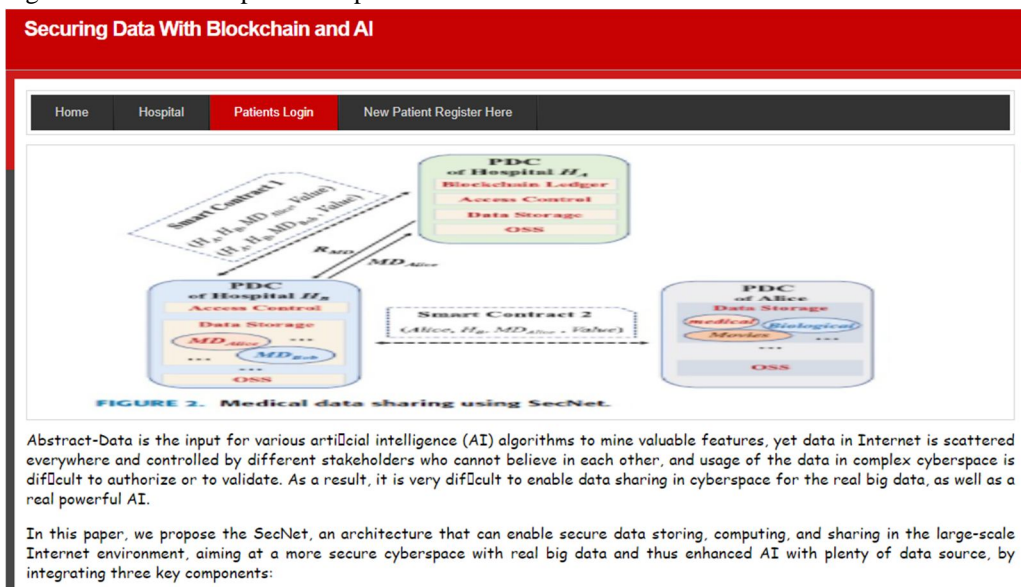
Securing Data With Blockchain and AI

Home Hospital Patients Login New Patient Register Here

PDC of Hospital $H_A$
Blockchain Ledger
Access Control
Data Storage
OSS

Smart Contract 1
$(H_A, H_B, MD_{Alice}, Value)$
$(H_A, H_B, MD_{Bob}, Value)$

$R_{MD}$
$MD_{Alice}$

PDC of Hospital $H_B$
Access Control
Data Storage
$MD_{Alice}$ ...
... $MD_{Bob}$
...
OSS

Smart Contract 2
$(Alice, H_B, MD_{Alice}, Value)$

PDC of Alice
Data Storage
medical Biological
Movies ...
...
OSS

FIGURE 2. Medical data sharing using SecNet.

Abstract-Data is the input for various arti�cial intelligence (AI) algorithms to mine valuable features, yet data in Internet is scattered everywhere and controlled by different stakeholders who cannot believe in each other, and usage of the data in complex cyberspace is dif�cult to authorize or to validate. As a result, it is very dif�cult to enable data sharing in cyberspace for the real big data, as well as a real powerful AI.

In this paper, we propose the SecNet, an architecture that can enable secure data storing, computing, and sharing in the large-scale Internet environment, aiming at a more secure cyberspace with real big data and thus enhanced AI with plenty of data source, by integrating three key components: